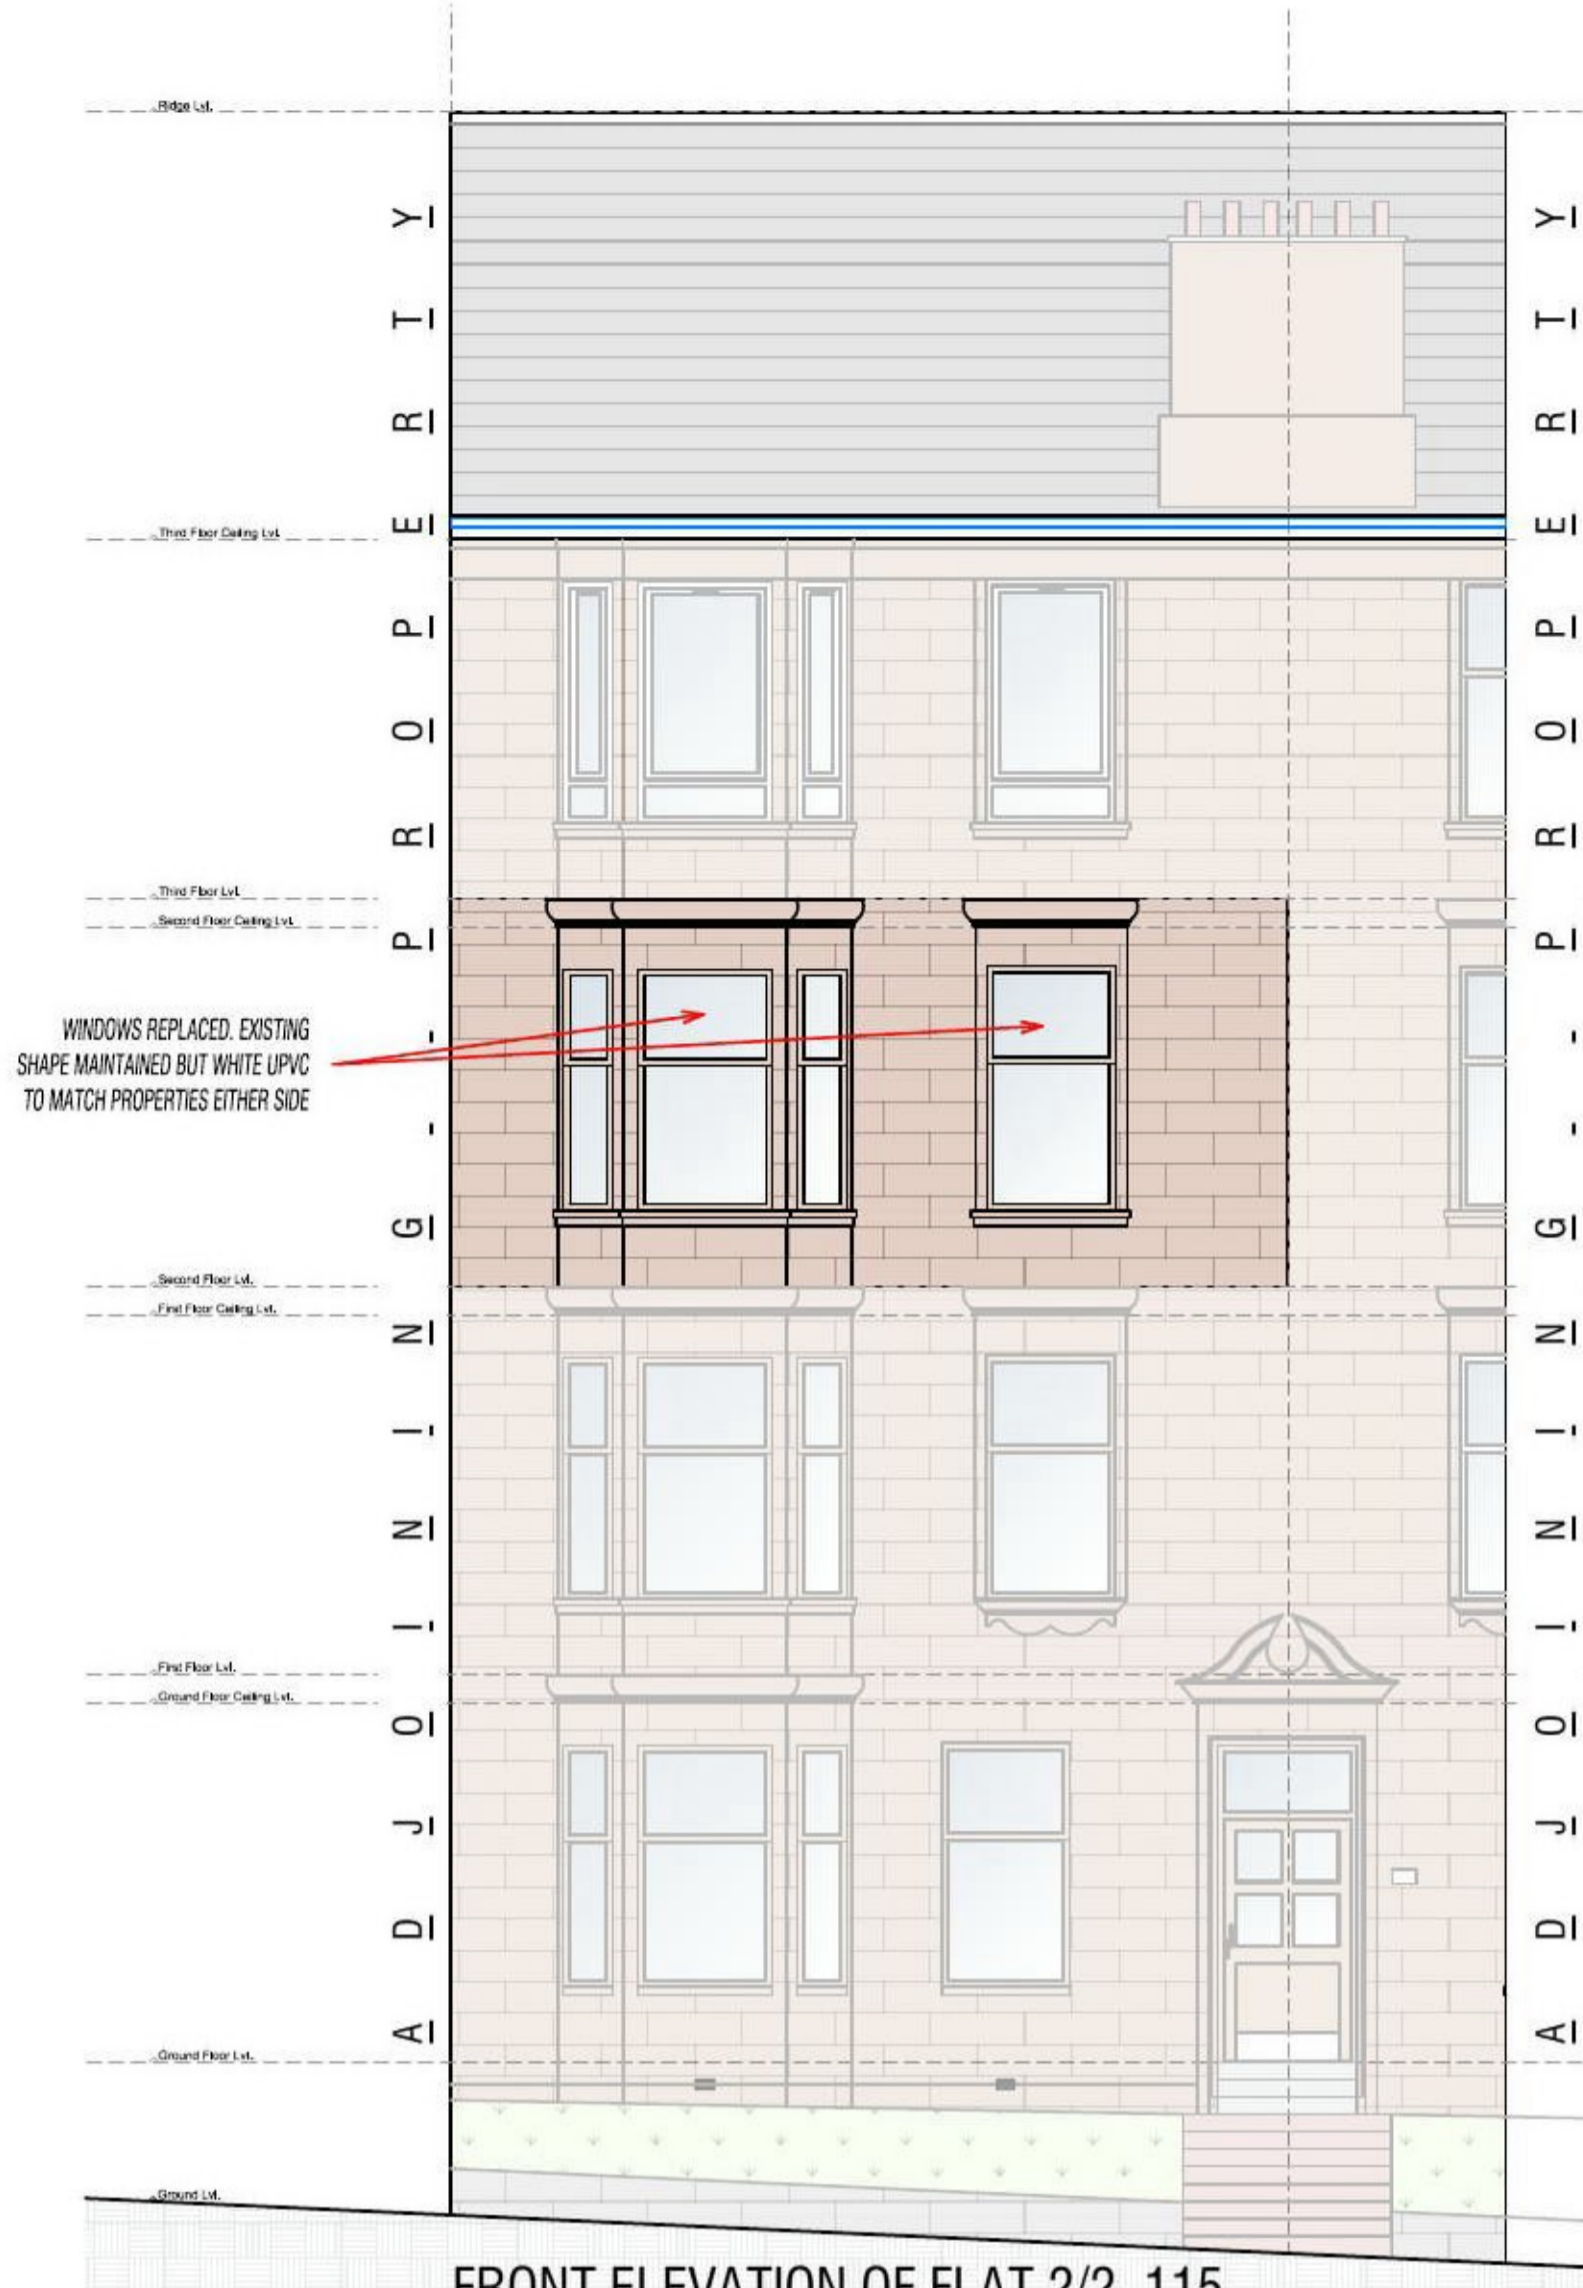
Ridge Lvl.

Third Floor Ceiling Lvl.

Third Floor Lvl.

Second Floor Ceiling Lvl.

Second Floor Lvl.

First Floor Ceiling Lvl.

First Floor Lvl.

Ground Floor Ceiling Lvl.

Ground Floor Lvl.

Ground Lvl.

ADJOINING PROPERTY

ADJOINING PROPERTY

WINDOWS REPLACED. EXISTING SHAPE MAINTAINED BUT WHITE UPVC TO MATCH PROPERTIES EITHER SIDE

FRONT ELEVATION OF FLAT 2/2, 115